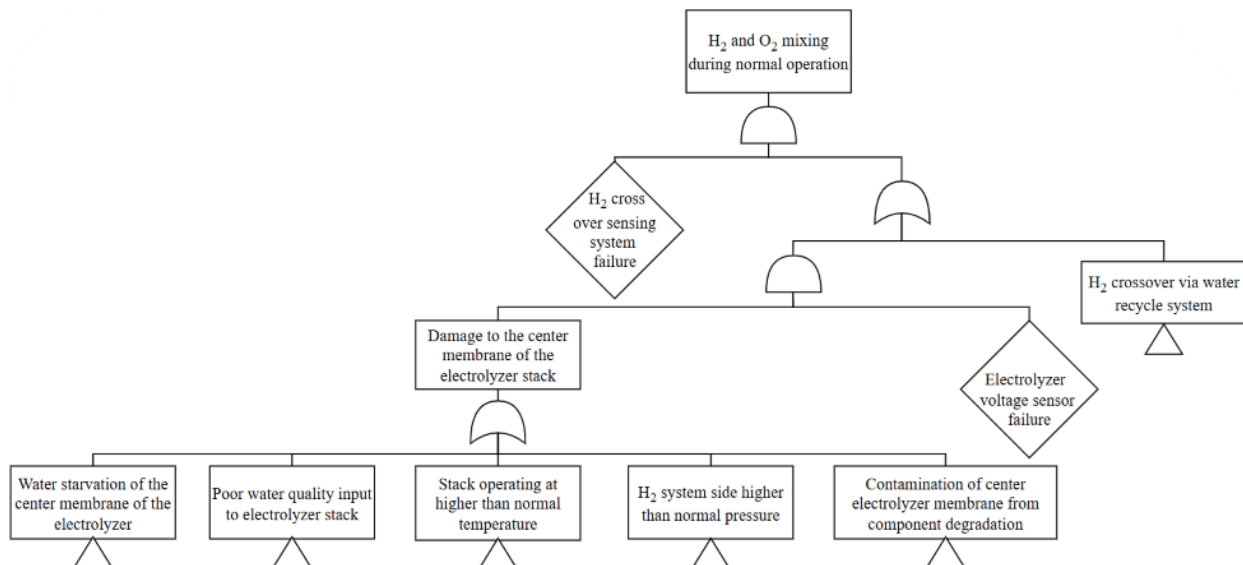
$H_2$ and $O_2$ mixing during normal operation

$H_2$ cross over sensing system failure

$H_2$ crossover via water recycle system

Damage to the center membrane of the electrolyzer stack

Electrolyzer voltage sensor failure

Water starvation of the center membrane of the electrolyzer

Poor water quality input to electrolyzer stack

Stack operating at higher than normal temperature

$H_2$ system side higher than normal pressure

Contamination of center electrolyzer membrane from component degradation